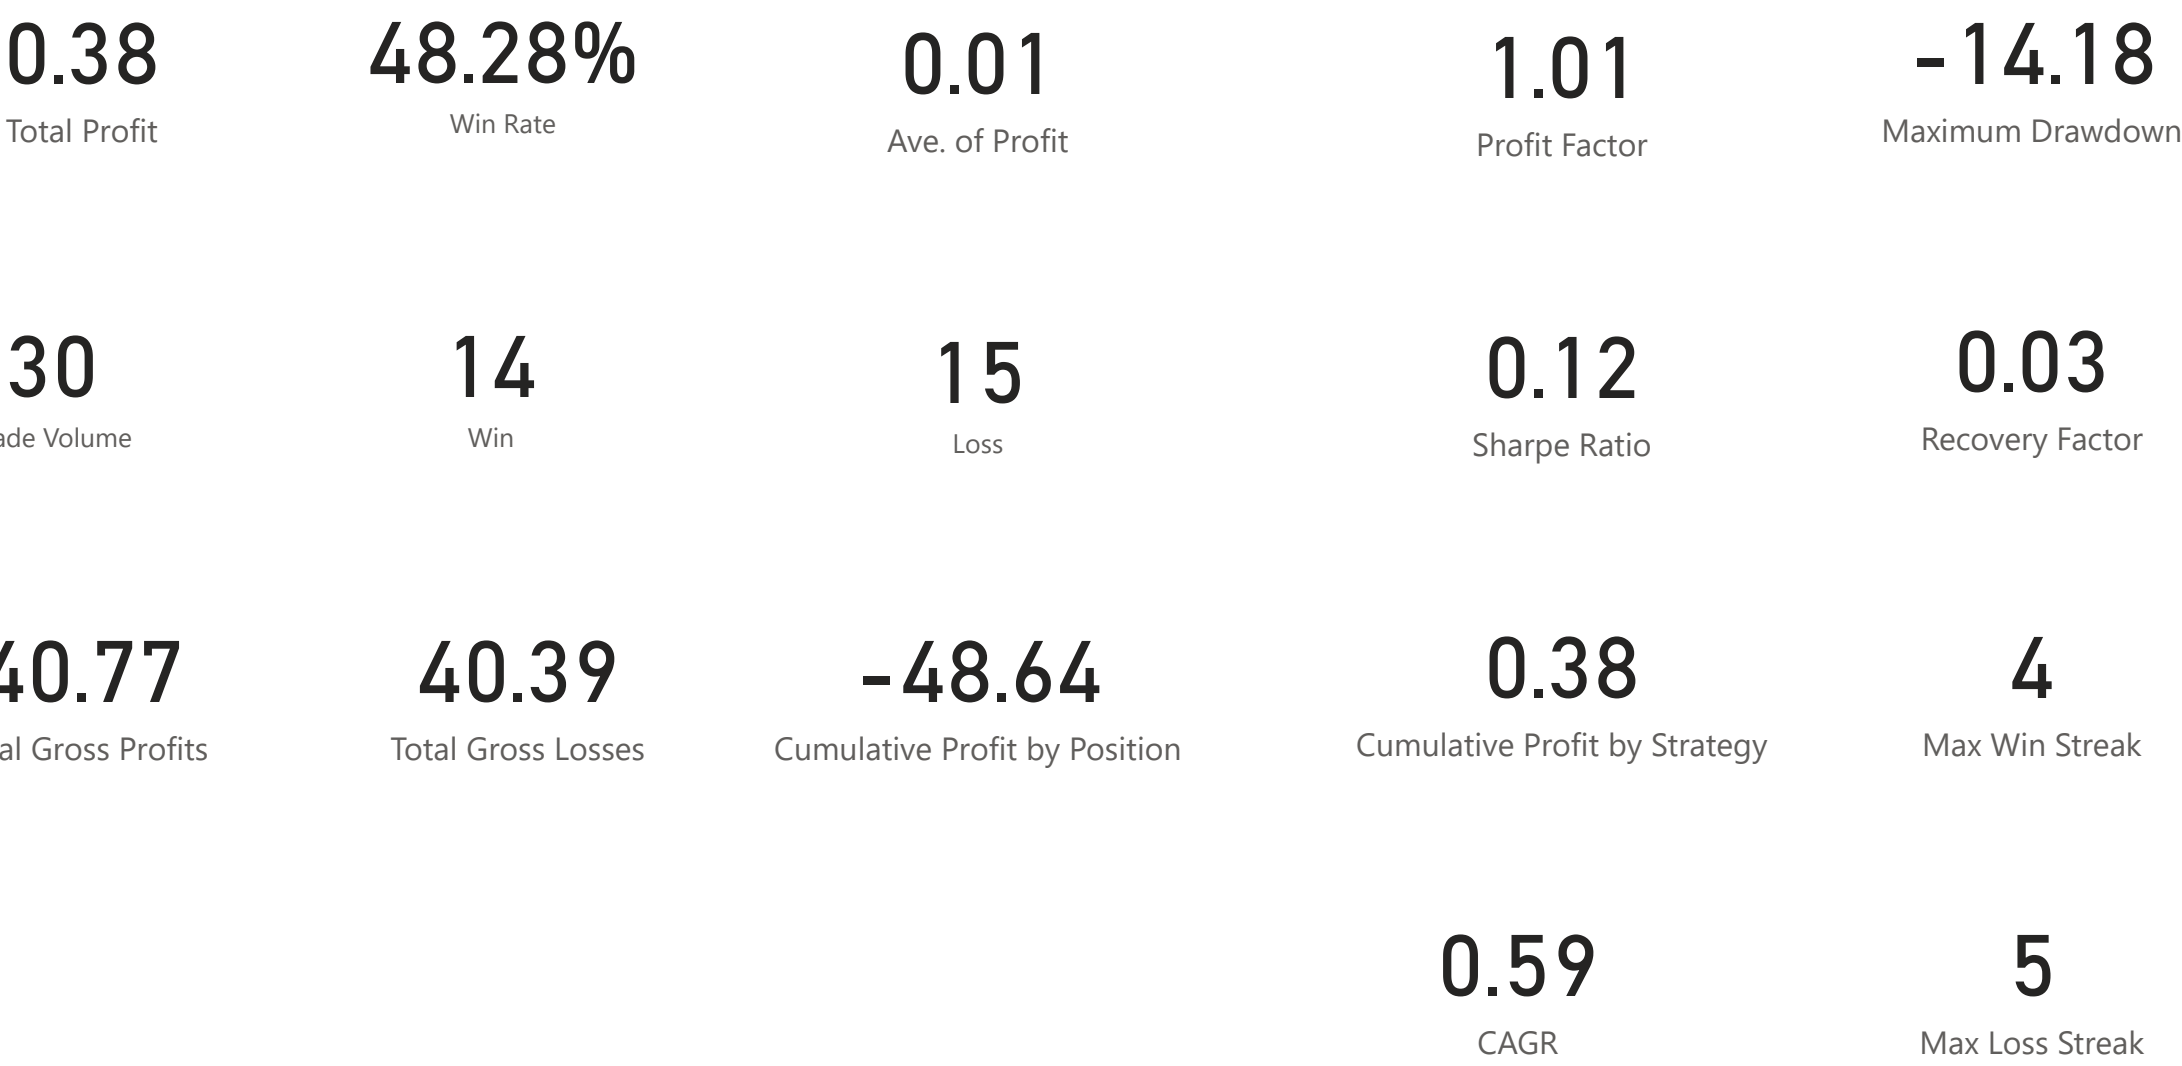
0.38
Total Profit

48.28%
Win Rate

0.01
Ave. of Profit

1.01
Profit Factor

-14.18
Maximum Drawdown

30
ade Volume

14
Win

15
Loss

0.12
Sharpe Ratio

0.03
Recovery Factor

40.77
al Gross Profits

40.39
Total Gross Losses

-48.64
Cumulative Profit by Position

0.38
Cumulative Profit by Strategy

4
Max Win Streak

0.59
CAGR

5
Max Loss Streak